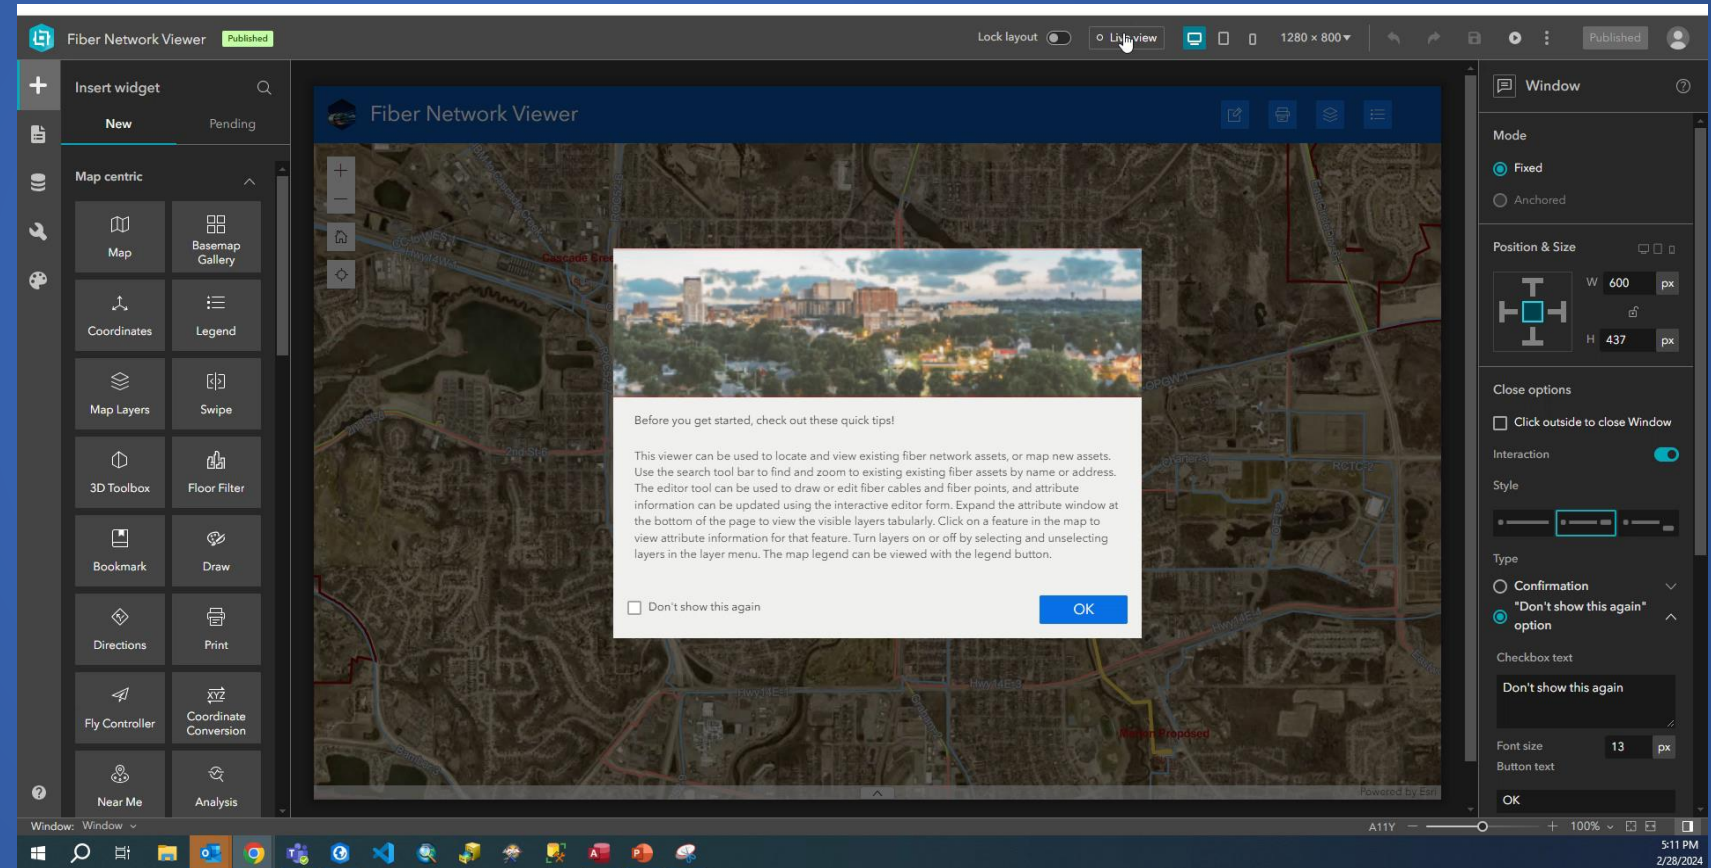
Fiber Network Viewer Published

Lock layout Live view 1280 × 800 Published

Insert widget

New Pending

Map centric

Map
Basemap Gallery
Coordinates
Legend
Map Layers
Swipe
3D Toolbox
Floor Filter
Bookmark
Draw
Directions
Print
Fly Controller
Coordinate Conversion
Near Me
Analysis

Fiber Network Viewer

Before you get started, check out these quick tips!

This viewer can be used to locate and view existing fiber network assets, or map new assets. Use the search tool bar to find and zoom to existing existing fiber assets by name or address. The editor tool can be used to draw or edit fiber cables and fiber points, and attribute information can be updated using the interactive editor form. Expand the attribute window at the bottom of the page to view the visible layers tabularly. Click on a feature in the map to view attribute information for that feature. Turn layers on or off by selecting and unselecting layers in the layer menu. The map legend can be viewed with the legend button.

Don't show this again

OK

Window

Mode

Fixed

Anchored

Position & Size

W 600 px

H 437 px

Close options

Click outside to close Window

Interaction

Style

Type

Confirmation

"Don't show this again" option

Checkbox text

Don't show this again

Font size 13 px

Button text

OK

Window: Window

A11Y 100%

5:11 PM
2/28/2024